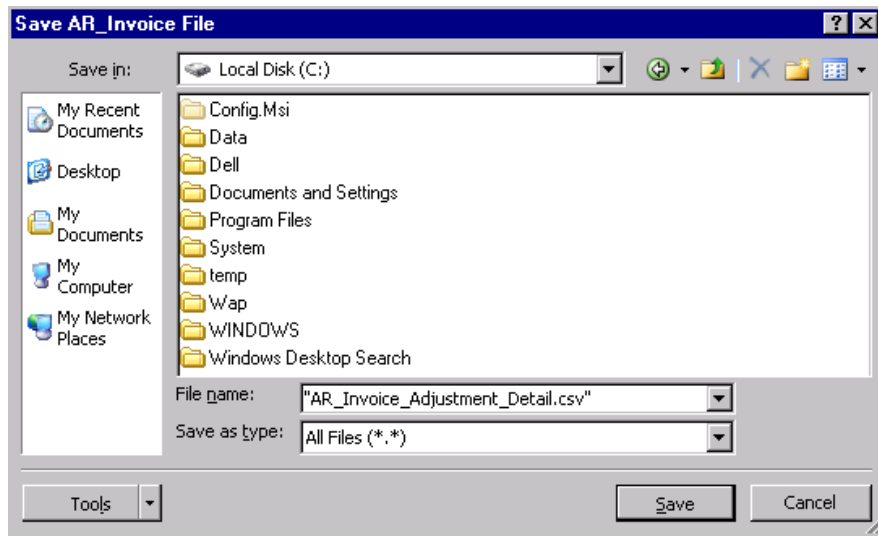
Save AR_Invoice File

?

Save in:

Local Disk (C:)

My Recent Documents

Desktop

My Documents

My Computer

My Network Places

Config.Msi
Data
Dell
Documents and Settings
Program Files
System
temp
Wap
WINDOWS
Windows Desktop Search

File name:

"AR_Invoice_Adjustment_Detail.csv"

Save as type:

All Files (*.*)

Tools

Save

Cancel